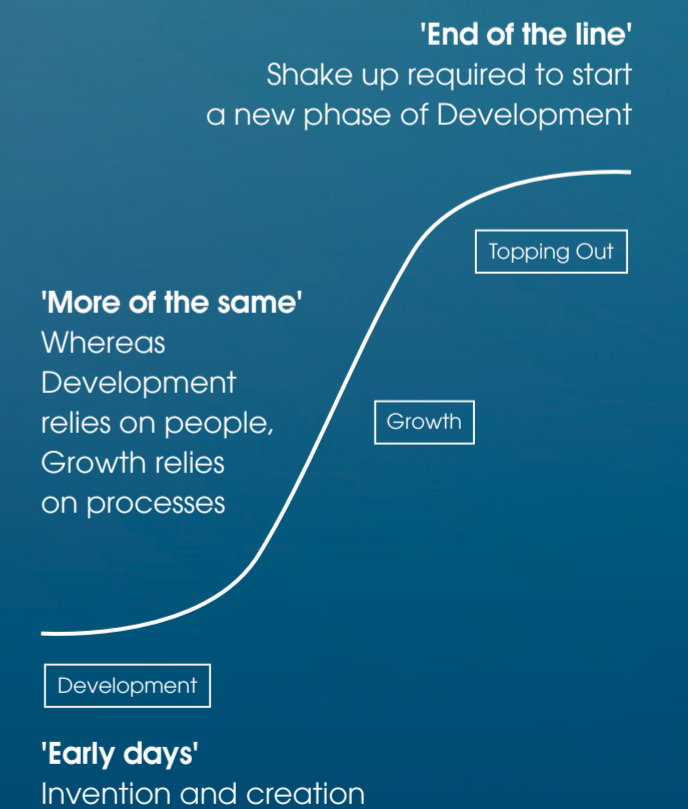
'End of the line'
Shake up required to start a new phase of Development

Topping Out

'More of the same'
Whereas Development relies on people, Growth relies on processes

Growth

Development

'Early days'
Invention and creation